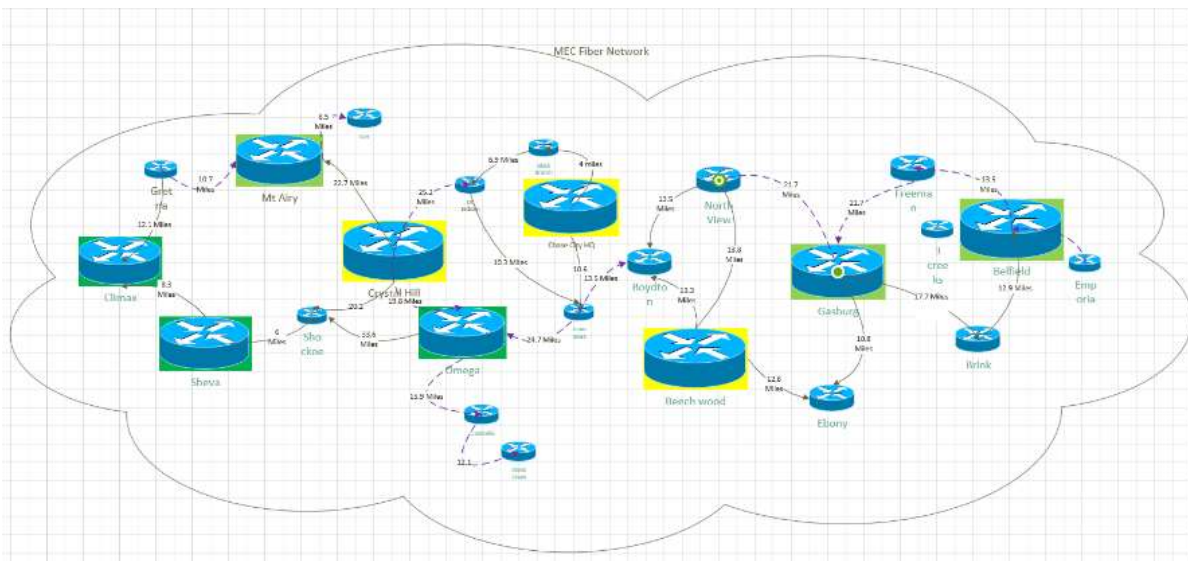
MEC Fiber Network

8.5 Miles

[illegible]

10.7 Miles

Gret na

Mt Airy

22.7 Miles

6.3 Miles

4 miles

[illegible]

29.2 Miles

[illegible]

Chase City HQ

13.5 Miles

North View

21.7 Miles

Freema n

13.5 Miles

21.7 Miles

12.1 Miles

Climax

8.3 Miles

Crystal Hill

10.3 Miles

10.6

13.1 Miles

Boydto n

13.8 Miles

3 cree ks

Bellfield

Emp oria

Gasburg

13.2 Miles

17.7 Miles

17.9 Miles

6 Miles

Sho ckoe

20.2

23.0 Miles

13.6 Miles

Omega

24.7 Miles

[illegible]

Sheva

Brink

10.8 Miles

12.6 Miles

Beech wood

Ebony

11.9 Miles

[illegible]

12.1

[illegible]